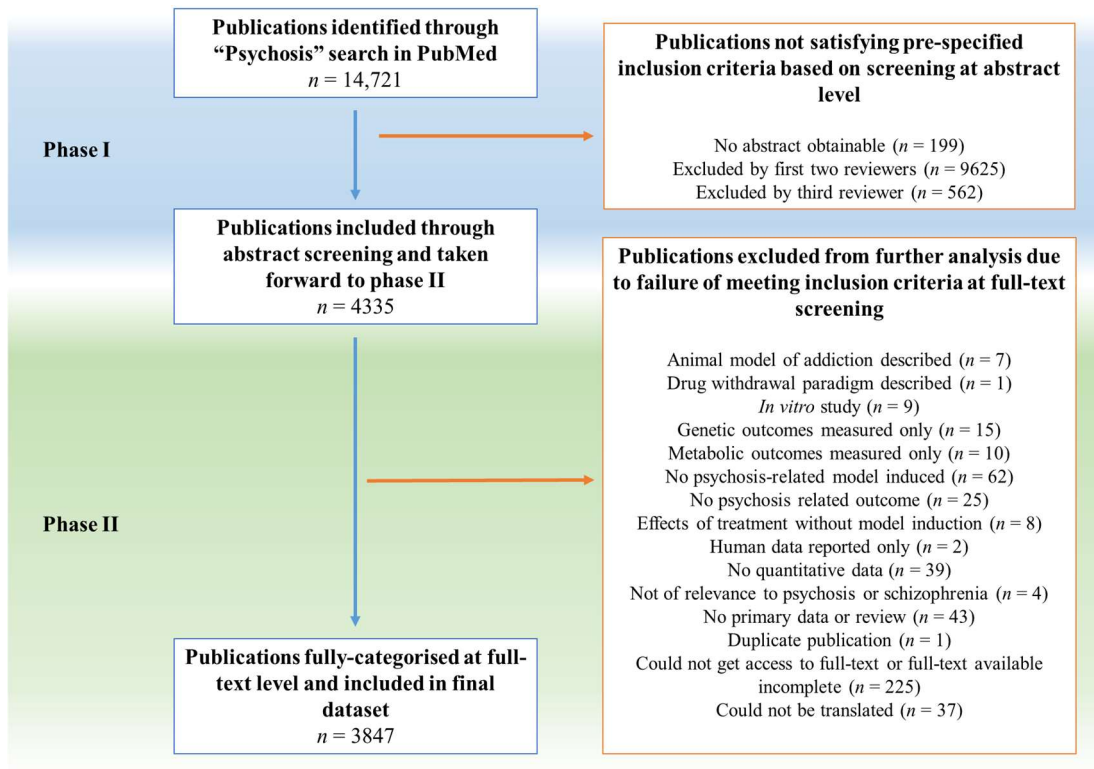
Publications identified through "Psychosis" search in PubMed
$n$ = 14,721

Publications not satisfying pre-specified inclusion criteria based on screening at abstract level

No abstract obtainable ($n$ = 199)
Excluded by first two reviewers ($n$ = 9625)
Excluded by third reviewer ($n$ = 562)

Phase I

Publications included through abstract screening and taken forward to phase II
$n$ = 4335

Publications excluded from further analysis due to failure of meeting inclusion criteria at full-text screening

Animal model of addiction described ($n$ = 7)
Drug withdrawal paradigm described ($n$ = 1)
In vitro study ($n$ = 9)
Genetic outcomes measured only ($n$ = 15)
Metabolic outcomes measured only ($n$ = 10)
No psychosis-related model induced ($n$ = 62)
No psychosis related outcome ($n$ = 25)
Effects of treatment without model induction ($n$ = 8)
Human data reported only ($n$ = 2)
No quantitative data ($n$ = 39)
Not of relevance to psychosis or schizophrenia ($n$ = 4)
No primary data or review ($n$ = 43)
Duplicate publication ($n$ = 1)
Could not get access to full-text or full-text available incomplete ($n$ = 225)
Could not be translated ($n$ = 37)

Phase II

Publications fully-categorised at full-text level and included in final dataset
$n$ = 3847